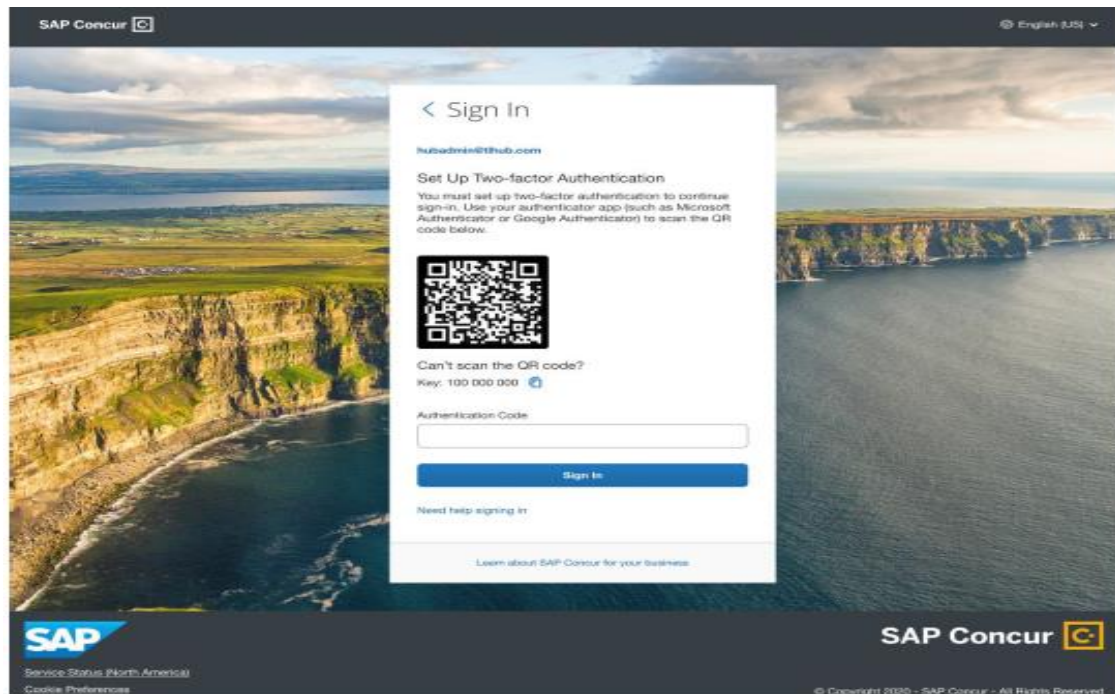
SAP Concur C

English (US)

< Sign In

hubadmin@tlhub.com

Set Up Two-factor Authentication

You must set up two-factor authentication to continue sign-in. Use your authenticator app (such as Microsoft Authenticator or Google Authenticator) to scan the QR code below.

Can't scan the QR code?

Key: 100 000 000

Authentication Code

Sign In

Need help signing in

Learn about SAP Concur for your business

SAP

SAP Concur C

Service Status (North America)

Cookie Preferences

© Copyright 2020 - SAP Concur - All Rights Reserved